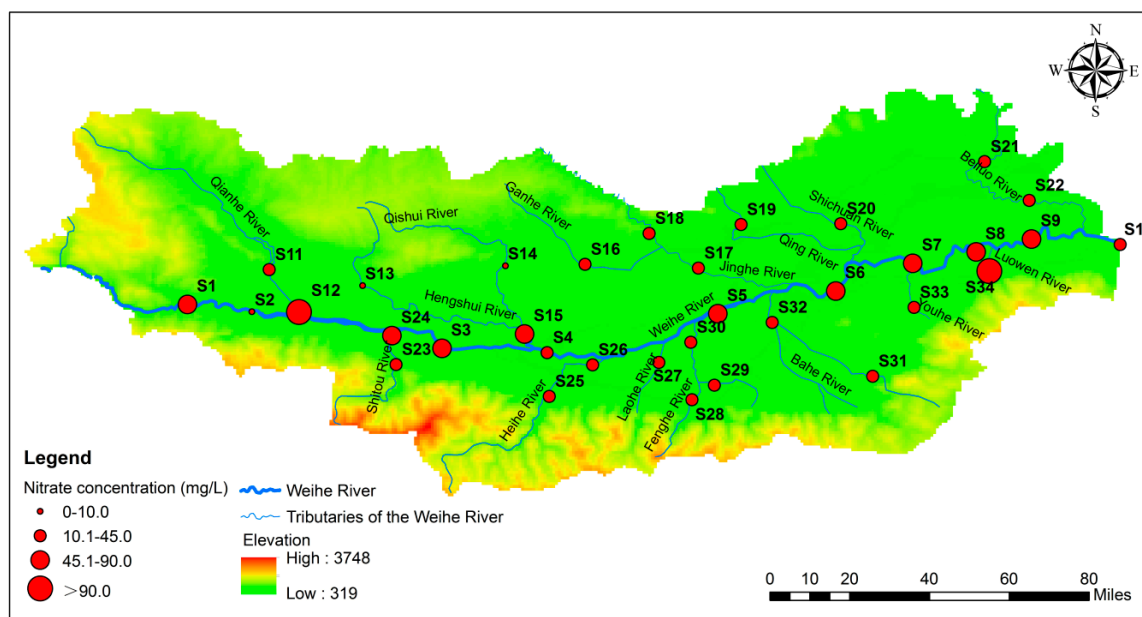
N
W
E
S

S21
Beiluo River
S22
S9
S1
S8
S7
Luowen River
S34
S6
S33
Youhe River
Qianhe River
Qishui River
Ganhe River
S18
S19
S20
Shichuan River
Qing River
S16
S17
Jinghe River
S11
S13
S14
S1
S2
S12
Hengshui River
S24
S15
S3
S4
S23
S26
Weihe River
S5
S30
S32
Shitou River
S25
S27
Laohe River
S29
Bahe River
S31
Heihe River
Fenghe River
S28

Legend
Nitrate concentration (mg/L)
0-10.0
10.1-45.0
45.1-90.0
>90.0
Weihe River
Tributaries of the Weihe River
Elevation
High : 3748
Low : 319

0 10 20 40 60 80 Miles